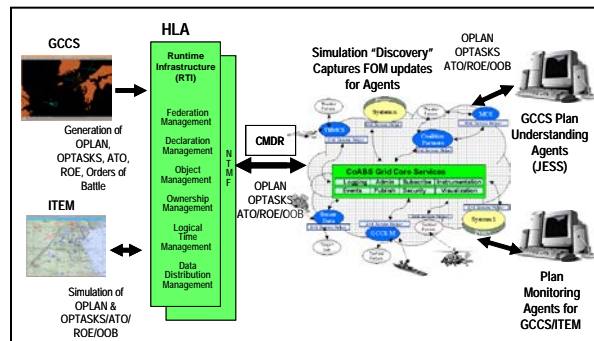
GCCS

Generation of OPLAN, OPTASKS, ATO, ROE, Orders of Battle

ITEM

Simulation of OPLAN & OPTASKS/ATO/ROE/OOB

HLA

Runtime Infrastructure (RTI)

Federation Management

Declaration Management

Object Management

Ownership Management

Logical Time Management

Data Distribution Management

NTMF

CMDR

OPLAN OPTASKS ATO/ROE/OOB

Simulation "Discovery" Captures FOM updates for Agents

OPLAN OPTASKS ATO/ROE/OOB

GCCS Plan Understanding Agents (JESS)

CoABS Grid Core Services

| Logging | Admin | Subscribe | Instrumentation |
|---|---|---|---|
| Events | Publish | Security | Visualization |

GCCS-M

System 1

Plan Monitoring Agents for GCCS/ITEM